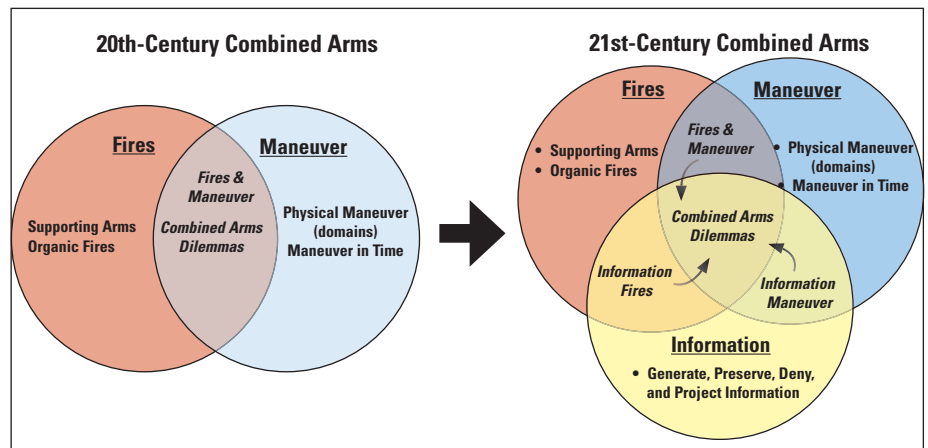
20th-Century Combined Arms

Fires

Maneuver

Supporting Arms
Organic Fires

Fires & Maneuver

Combined Arms Dilemmas

Physical Maneuver (domains)
Maneuver in Time

21st-Century Combined Arms

Fires

Maneuver

• Supporting Arms
• Organic Fires

Fires & Maneuver

• Physical Maneuver (domains)
• Maneuver in Time

Combined Arms Dilemmas

Information Fires

Information Maneuver

Information

• Generate, Preserve, Deny, and Project Information